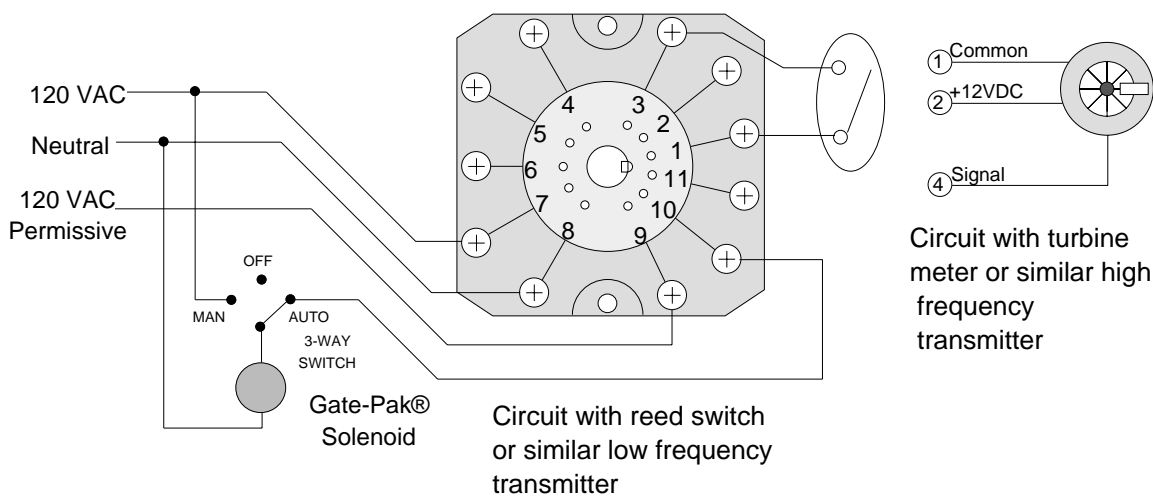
120 VAC
Neutral
120 VAC
Permissive

OFF
MAN
AUTO
3-WAY SWITCH

Gate-Pak®
Solenoid

4 3 2 1 5 6 11 7 10 8 9

Circuit with reed switch or similar low frequency transmitter

1 Common
2 +12VDC
4 Signal

Circuit with turbine meter or similar high frequency transmitter